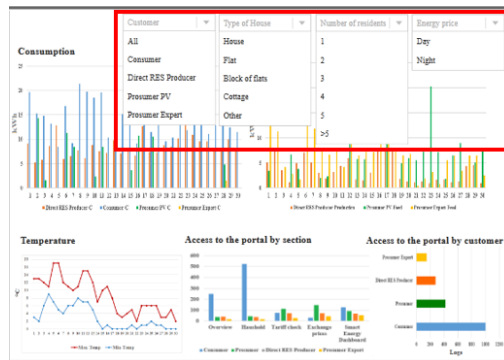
Customer
All
Consumer
Direct RES Producer
Prosumer PV
Prosumer Expert

Type of House
House
Flat
Block of flats
Cottage
Other

Number of residents
1
2
3
4
5
>5

Energy price
Day
Night

Consumption

kWh

1 2 3 4 5 6 7 8 9 10 11 12 13 14 15 16 17 18 19 20 21 22 23 24 25 26 27 28 29 30 31

Direct RES Producer C   Consumer C   Prosumer PV C   Prosumer Expert C

kWh

Direct RES Producer Production   Prosumer PV Feed   Prosumer Expert Feed

Temperature

°C

Max Temp   Min Temp

Access to the portal by section

500
400
300
200
100
0

Overview   Household   Tariff check   Exchange prices   Smart Energy Dashboard

Consumer   Prosumer   Direct RES Producer   Prosumer Expert

Access to the portal by customer

Prosumer Expert
Direct RES Producer
Prosumer
Consumer

0 20 40 60 80 100 120
Logs